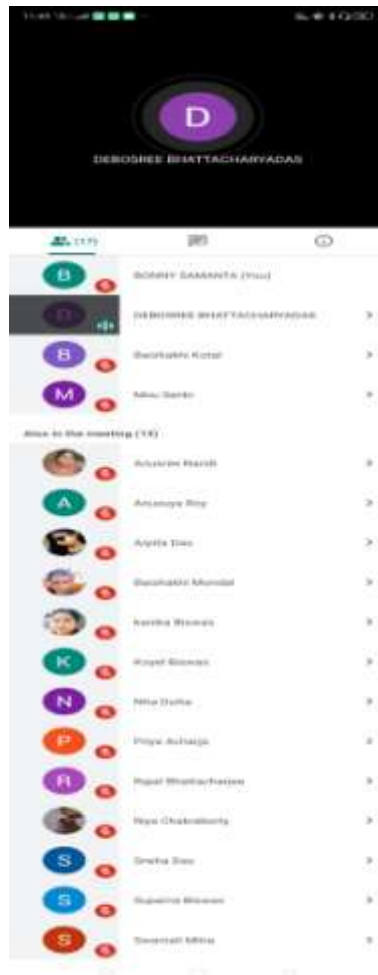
D

DEBOSREE BHATTACHARYADAS

(17)

B BONNY SAMANTA (You)

D DEBOSREE BHATTACHARYADAS

B Baishakhi Kotal

M Mou Sarkr

Also in the meeting (13)

Anusree Nandi

A Anusuya Roy

Arpita Das

Baishakhi Mondal

kanika Biswas

K Koyel Biswas

N Nita Dutta

P Priya Acharja

R Rajat Bhattacharjee

Riya Chakraborty

S Sneha Das

S Suparna Biswas

S Swarnali Mitra